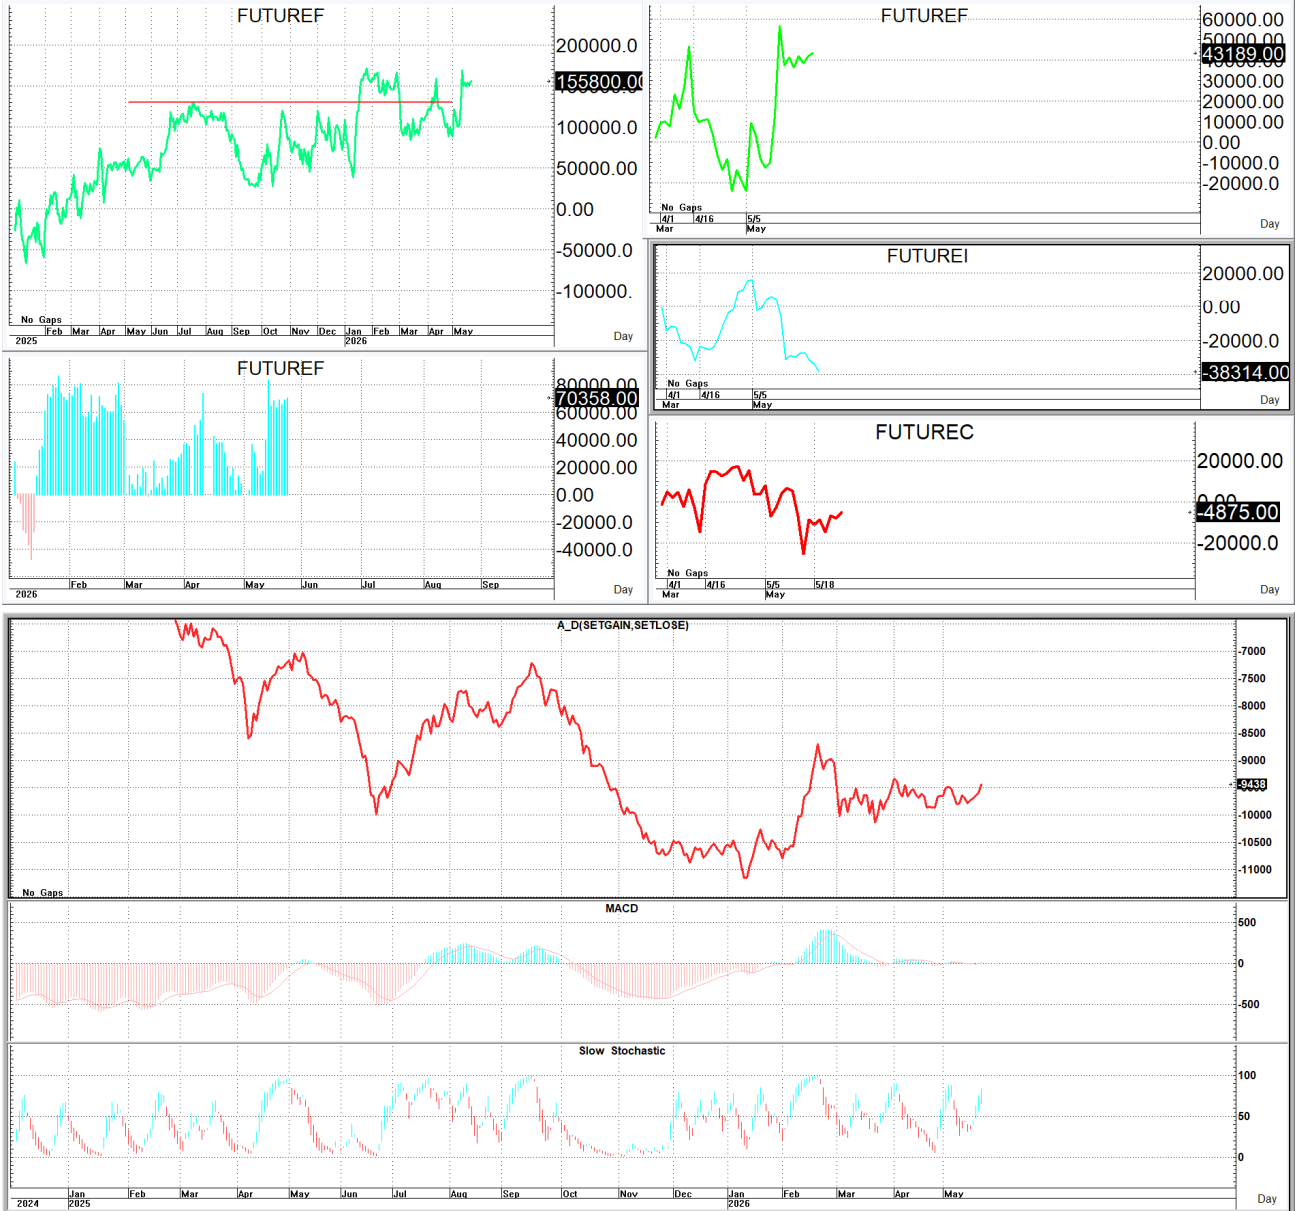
FUTUREF
200000.0
155800.00
100000.0
50000.00
0.00
-50000.0
-100000.
Day
No Gaps
2025 Feb Mar Apr May Jun Jul Aug Sep Oct Nov Dec Jan 2026 Feb Mar Apr May

FUTUREF
60000.00
50000.00
43189.00
30000.00
20000.00
10000.00
0.00
-10000.0
-20000.0
Day
No Gaps
4/1 Mar 4/16 5/5 May

FUTUREF
80000.00
70358.00
60000.00
40000.00
20000.00
0.00
-20000.0
-40000.0
Day
2026 Feb Mar Apr May Jun Jul Aug Sep

FUTUREI
20000.00
0.00
-20000.0
-38314.00
Day
No Gaps
4/1 Mar 4/16 5/5 May

FUTUREC
20000.00
0.00
-4875.00
-20000.0
Day
No Gaps
4/1 Mar 4/16 5/5 May 5/18

A_D(SETGAIN,SETLOSE)
-7000
-7500
-8000
-8500
-9000
-9438
-10000
-10500
-11000
No Gaps

MACD
500
0
-500

Slow Stochastic
100
50
0
2024 Jan 2025 Feb Mar Apr May Jun Jul Aug Sep Oct Nov Dec Jan 2026 Feb Mar Apr May
Day